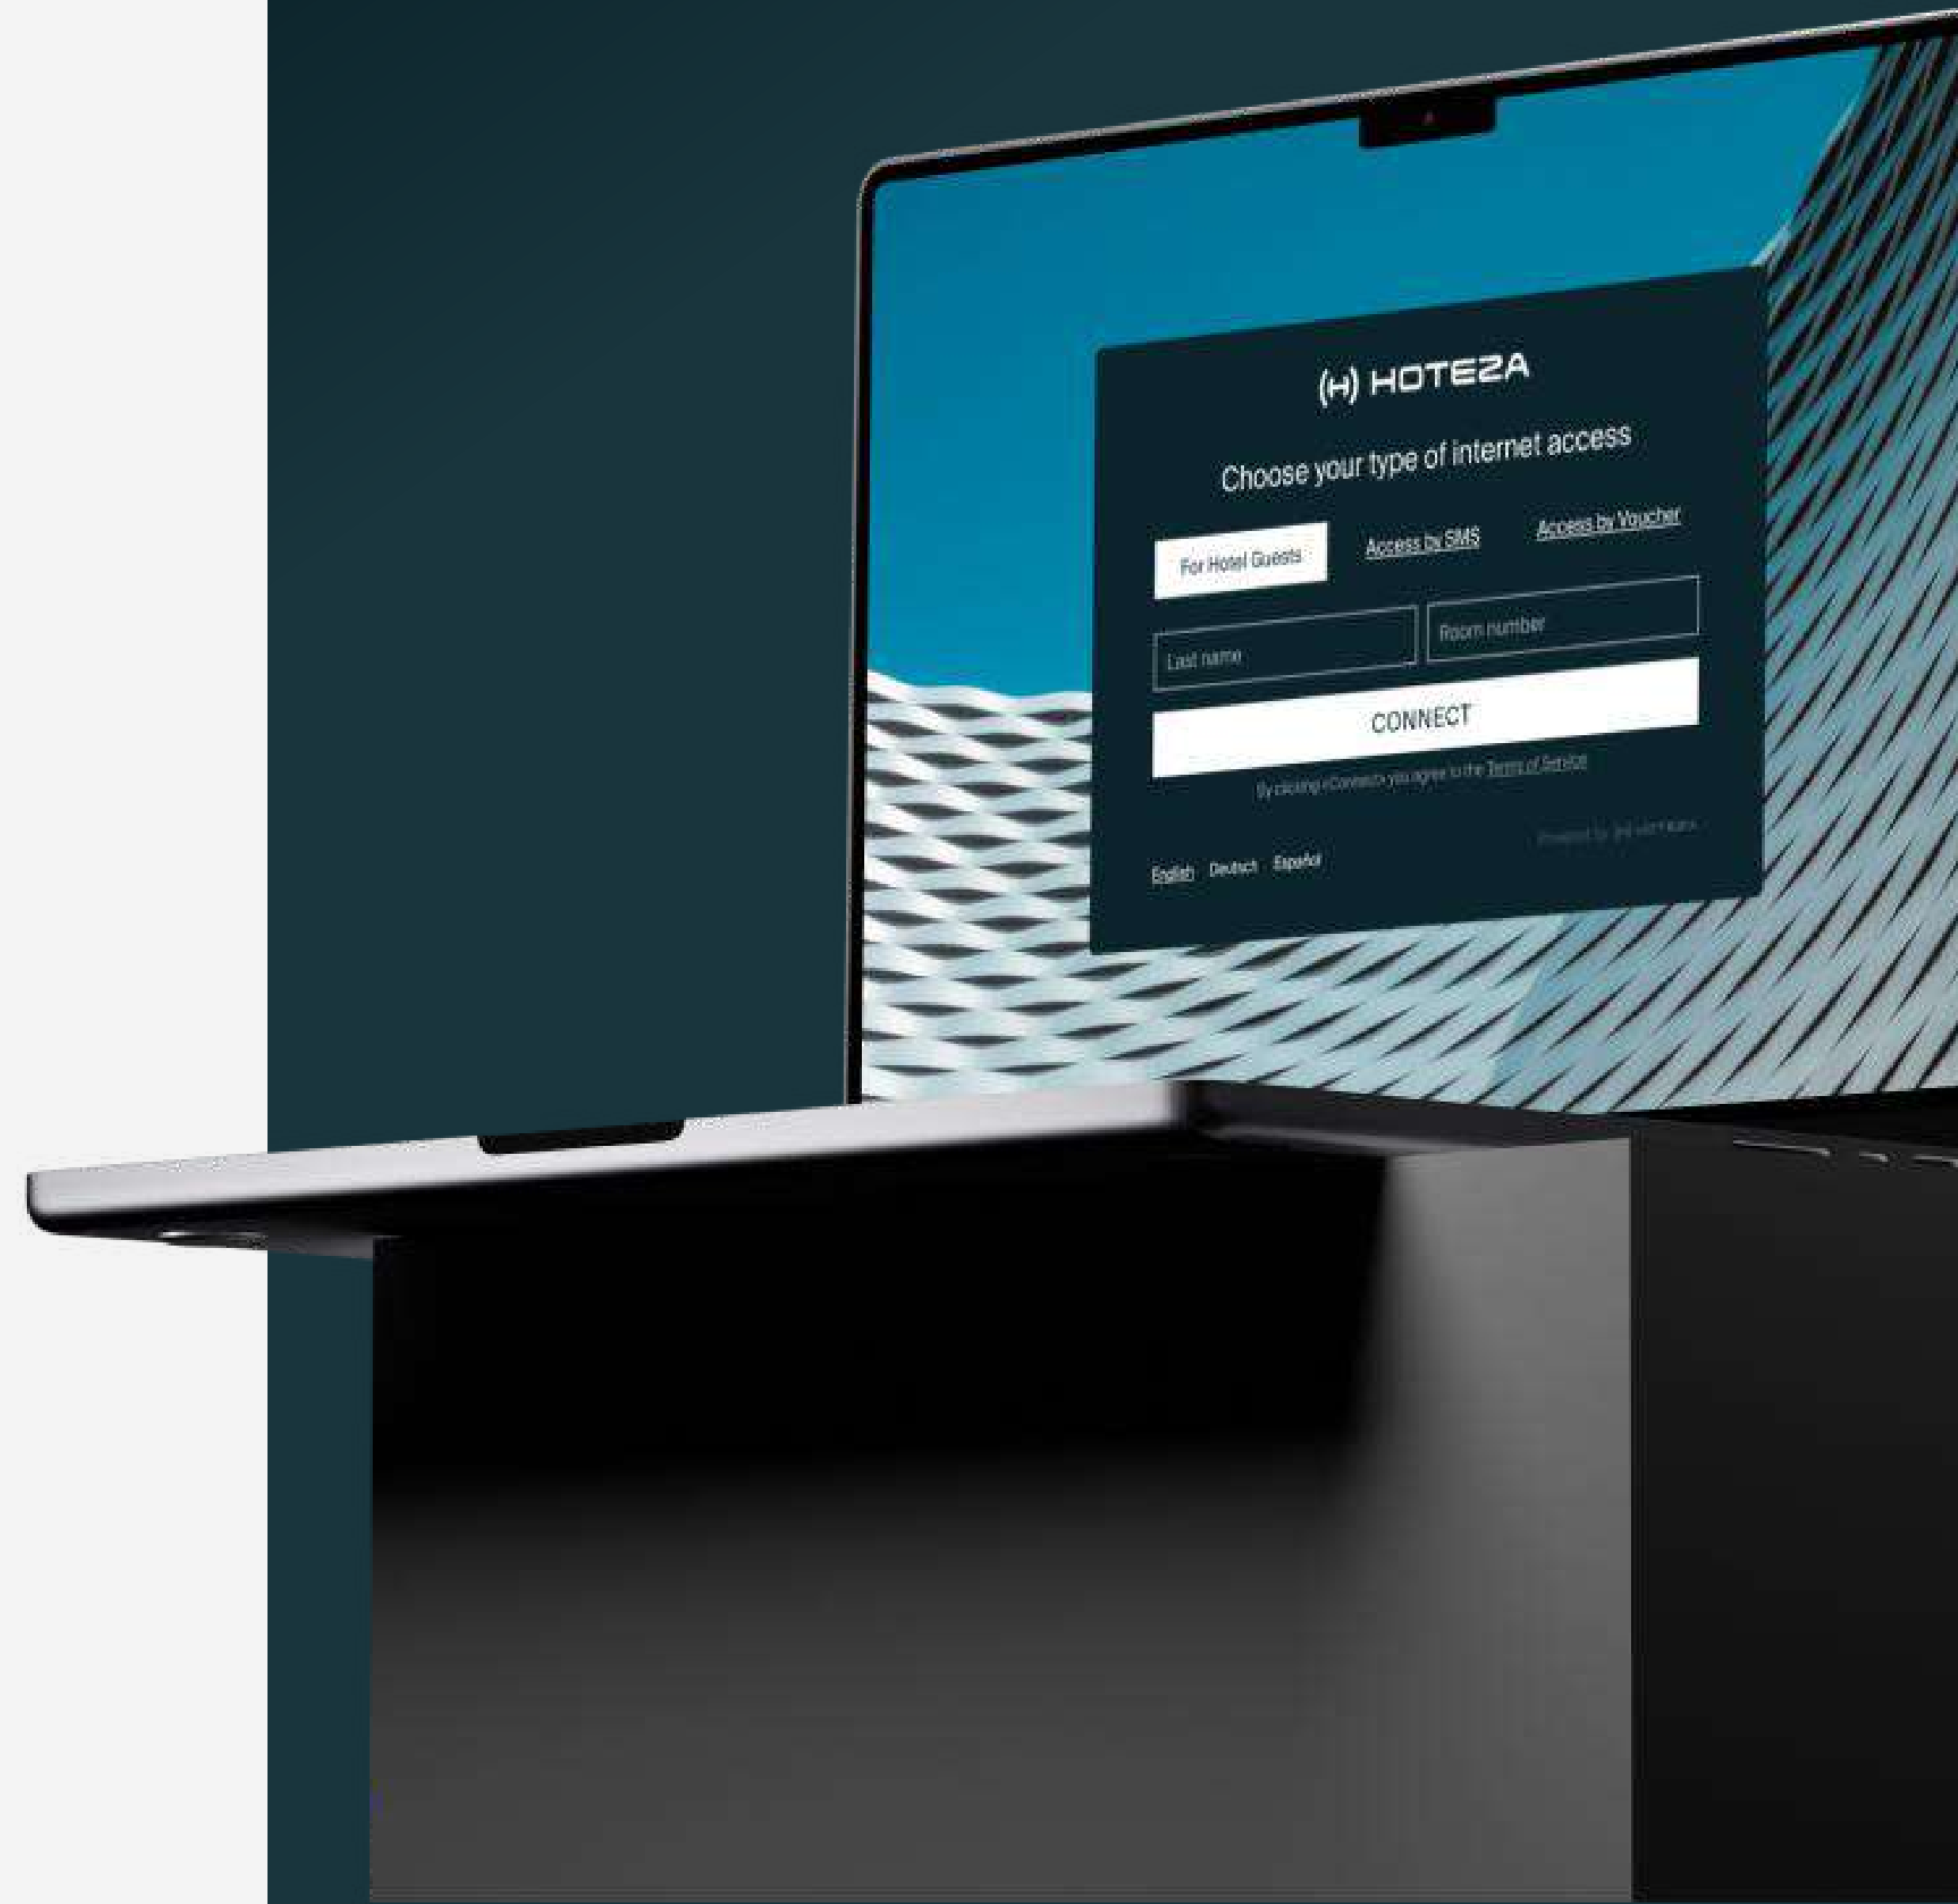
(H) HOTEZA

Choose your type of internet access

For Hotel Guests

Access by SMS

Access by Voucher

Last name

Room number

CONNECT

By clicking «Connect» you agree to the Terms of Service

Powered by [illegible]

English Deutsch Español